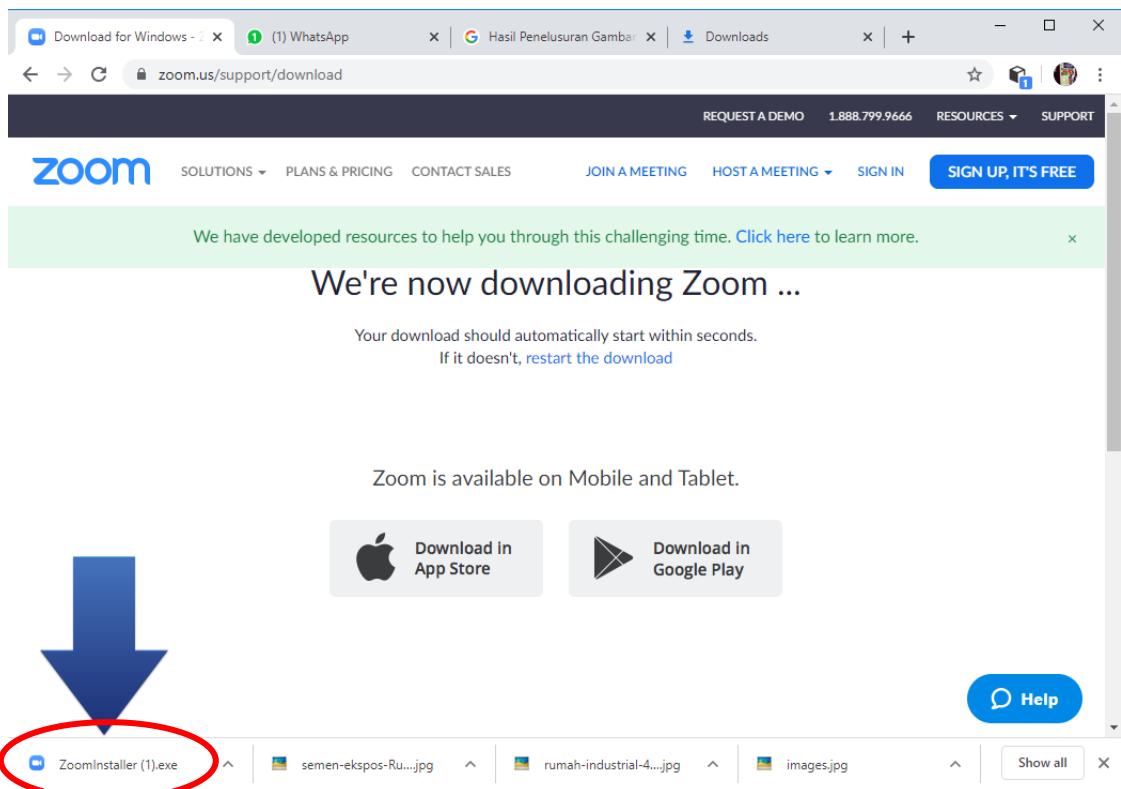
Download for Windows - Z
(1) WhatsApp
Hasil Penelusuran Gambar
Downloads
zoom.us/support/download

REQUEST A DEMO 1.888.799.9666 RESOURCES SUPPORT

zoom SOLUTIONS PLANS & PRICING CONTACT SALES JOIN A MEETING HOST A MEETING SIGN IN SIGN UP, IT'S FREE

We have developed resources to help you through this challenging time. Click here to learn more.

We're now downloading Zoom ...

Your download should automatically start within seconds.
If it doesn't, restart the download

Zoom is available on Mobile and Tablet.

Download in App Store

Download in Google Play

Help

ZoomInstaller (1).exe
semen-ekspos-Ru....jpg
rumah-industrial-4....jpg
images.jpg
Show all